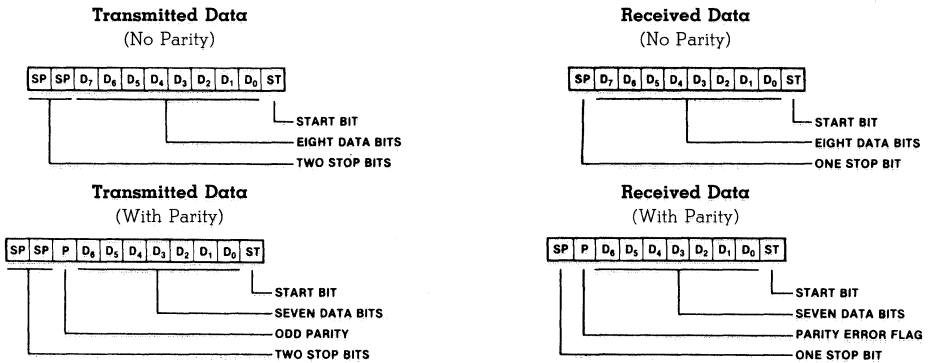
Transmitted Data
(No Parity)

| SP | SP | $D_7$ | $D_6$ | $D_5$ | $D_4$ | $D_3$ | $D_2$ | $D_1$ | $D_0$ | ST |
|---|---|---|---|---|---|---|---|---|---|---|

START BIT
EIGHT DATA BITS
TWO STOP BITS

Transmitted Data
(With Parity)

| SP | SP | P | $D_6$ | $D_5$ | $D_4$ | $D_3$ | $D_2$ | $D_1$ | $D_0$ | ST |
|---|---|---|---|---|---|---|---|---|---|---|

START BIT
SEVEN DATA BITS
ODD PARITY
TWO STOP BITS

Received Data
(No Parity)

| SP | $D_7$ | $D_6$ | $D_5$ | $D_4$ | $D_3$ | $D_2$ | $D_1$ | $D_0$ | ST |
|---|---|---|---|---|---|---|---|---|---|

START BIT
EIGHT DATA BITS
ONE STOP BIT

Received Data
(With Parity)

| SP | P | $D_6$ | $D_5$ | $D_4$ | $D_3$ | $D_2$ | $D_1$ | $D_0$ | ST |
|---|---|---|---|---|---|---|---|---|---|

START BIT
SEVEN DATA BITS
PARITY ERROR FLAG
ONE STOP BIT